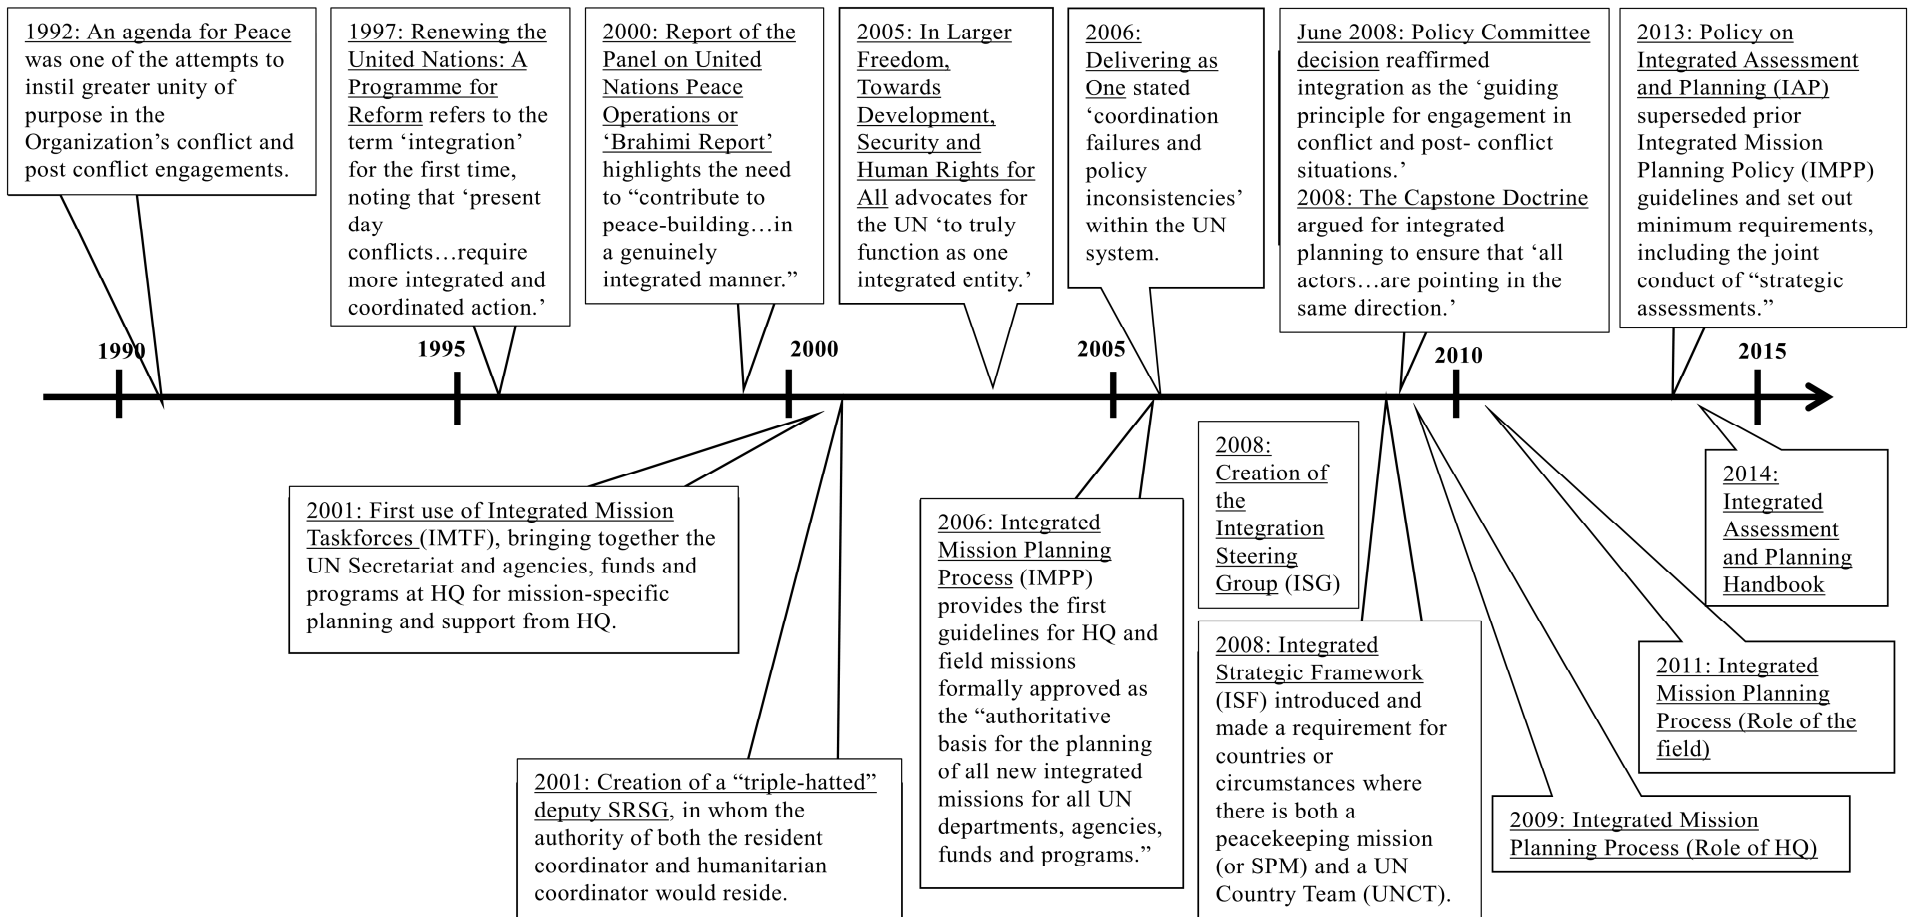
1992: An agenda for Peace was one of the attempts to instil greater unity of purpose in the Organization's conflict and post conflict engagements.

1997: Renewing the United Nations: A Programme for Reform refers to the term 'integration' for the first time, noting that 'present day conflicts…require more integrated and coordinated action.'

2000: Report of the Panel on United Nations Peace Operations or 'Brahimi Report' highlights the need to "contribute to peace-building…in a genuinely integrated manner."

2005: In Larger Freedom, Towards Development, Security and Human Rights for All advocates for the UN 'to truly function as one integrated entity.'

2006: Delivering as One stated 'coordination failures and policy inconsistencies' within the UN system.

June 2008: Policy Committee decision reaffirmed integration as the 'guiding principle for engagement in conflict and post- conflict situations.'
2008: The Capstone Doctrine argued for integrated planning to ensure that 'all actors…are pointing in the same direction.'

2013: Policy on Integrated Assessment and Planning (IAP) superseded prior Integrated Mission Planning Policy (IMPP) guidelines and set out minimum requirements, including the joint conduct of "strategic assessments."

1990

1995

2000

2005

2010

2015

2001: First use of Integrated Mission Taskforces (IMTF), bringing together the UN Secretariat and agencies, funds and programs at HQ for mission-specific planning and support from HQ.

2001: Creation of a "triple-hatted" deputy SRSG, in whom the authority of both the resident coordinator and humanitarian coordinator would reside.

2006: Integrated Mission Planning Process (IMPP) provides the first guidelines for HQ and field missions formally approved as the "authoritative basis for the planning of all new integrated missions for all UN departments, agencies, funds and programs."

2008: Creation of the Integration Steering Group (ISG)

2008: Integrated Strategic Framework (ISF) introduced and made a requirement for countries or circumstances where there is both a peacekeeping mission (or SPM) and a UN Country Team (UNCT).

2014: Integrated Assessment and Planning Handbook

2011: Integrated Mission Planning Process (Role of the field)

2009: Integrated Mission Planning Process (Role of HQ)